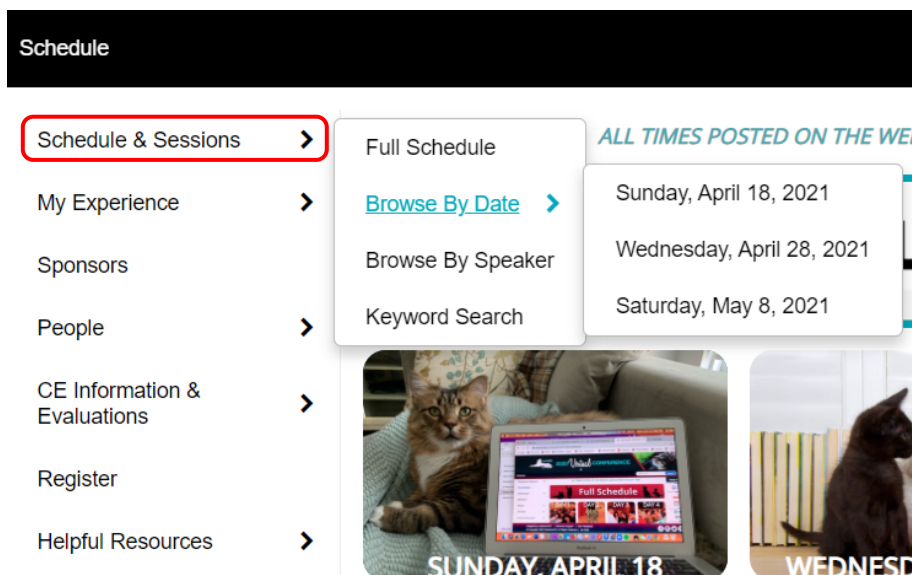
Schedule

Schedule & Sessions
My Experience
Sponsors
People
CE Information & Evaluations
Register
Helpful Resources

Full Schedule
Browse By Date
Browse By Speaker
Keyword Search

Sunday, April 18, 2021
Wednesday, April 28, 2021
Saturday, May 8, 2021

ALL TIMES POSTED ON THE WE

Full Schedule

SUNDAY, APRIL 18
WEDNESD